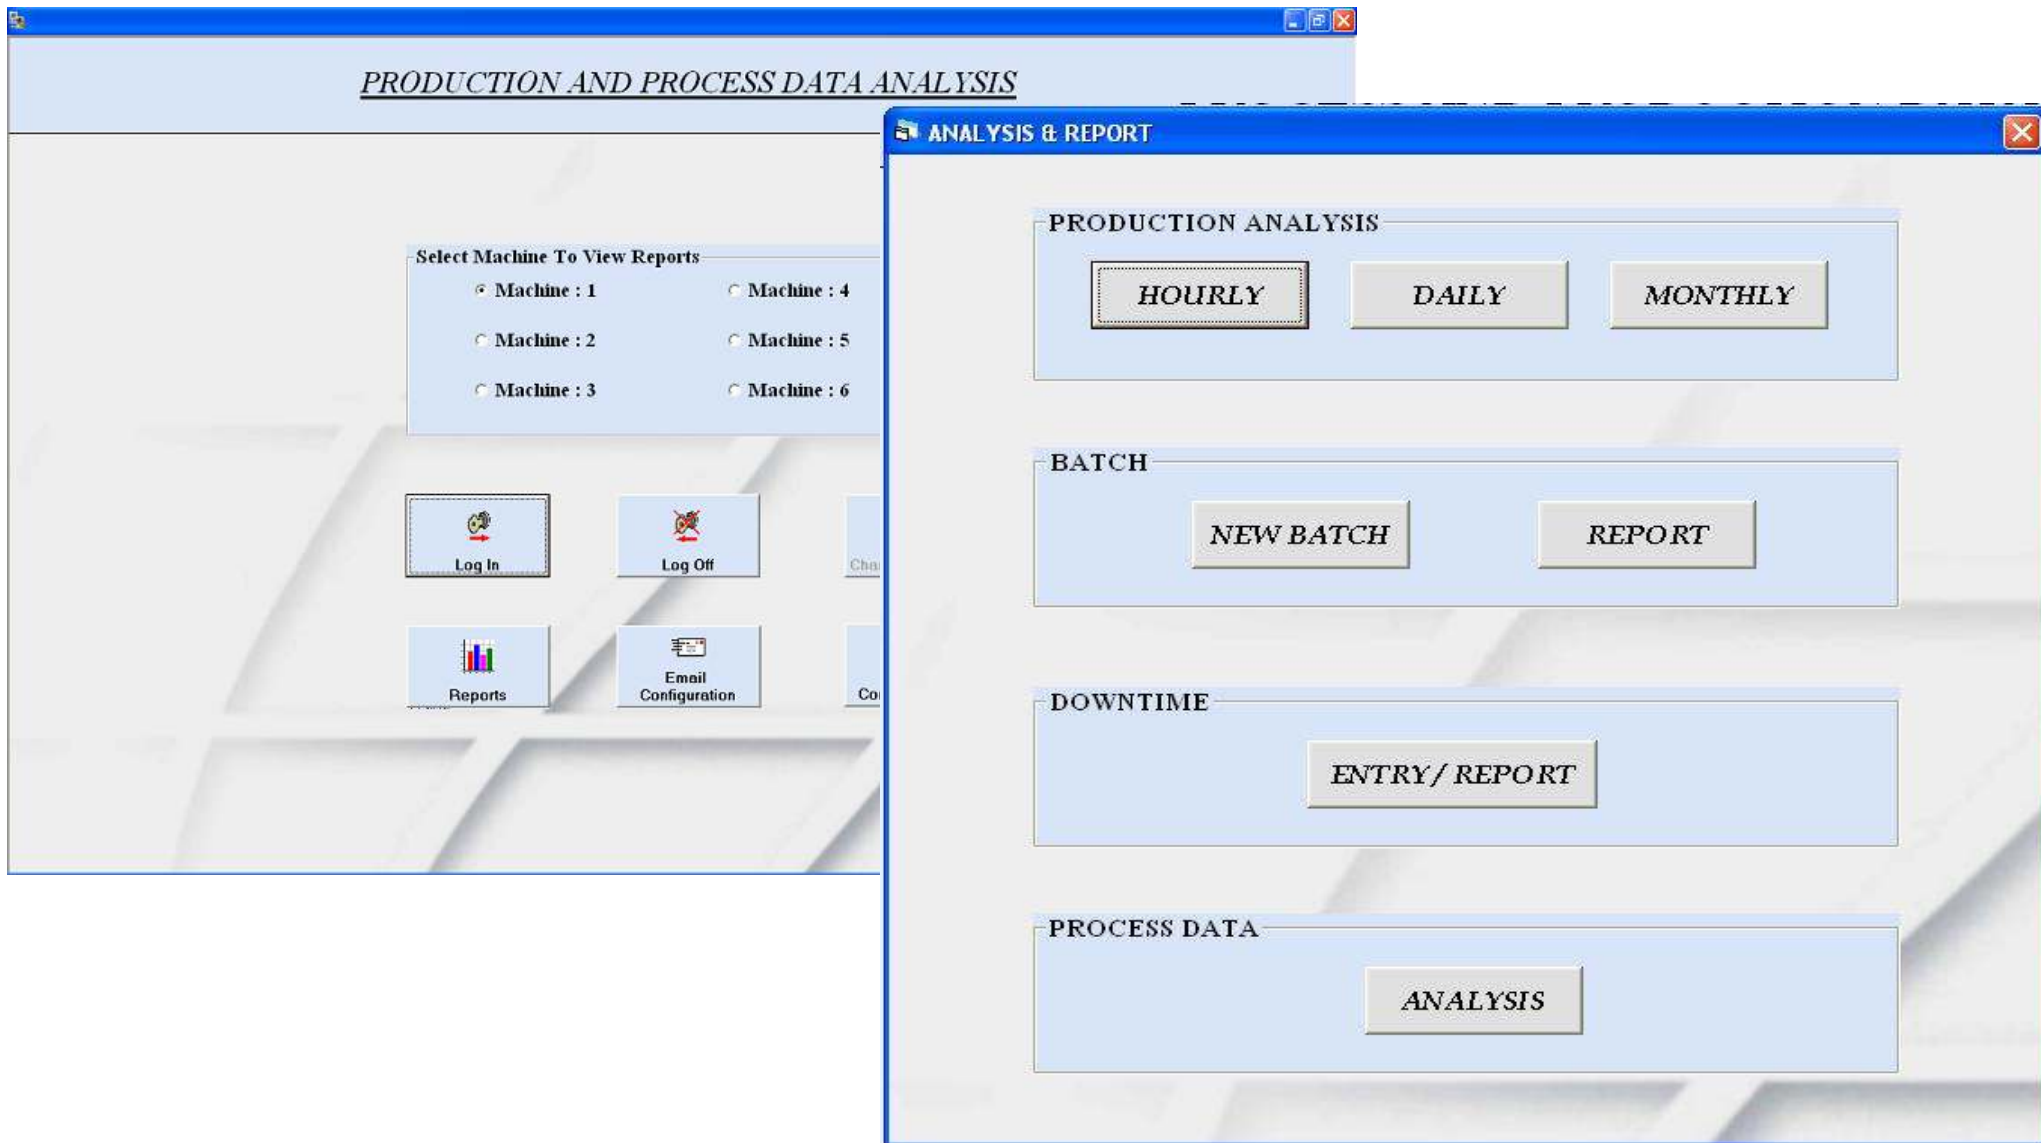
PRODUCTION AND PROCESS DATA ANALYSIS

Select Machine To View Reports

Machine : 1

Machine : 4

Machine : 2

Machine : 5

Machine : 3

Machine : 6

Log In

Log Off

Cha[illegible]

Reports

Email Configuration

Co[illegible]

ANALYSIS & REPORT

PRODUCTION ANALYSIS

HOURLY

DAILY

MONTHLY

BATCH

NEW BATCH

REPORT

DOWNTIME

ENTRY/ REPORT

PROCESS DATA

ANALYSIS